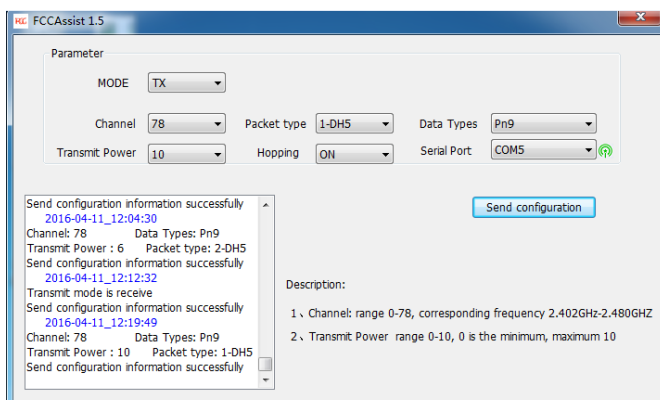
FCCAssist 1.5

Parameter

MODE TX

Channel 78
Packet type 1-DH5
Data Types Pn9
Transmit Power 10
Hopping ON
Serial Port COM5

Send configuration information successfully
2016-04-11_12:04:30
Channel: 78 Data Types: Pn9
Transmit Power : 6 Packet type: 2-DH5
Send configuration information successfully
2016-04-11_12:12:32
Transmit mode is receive
Send configuration information successfully
2016-04-11_12:19:49
Channel: 78 Data Types: Pn9
Transmit Power : 10 Packet type: 1-DH5
Send configuration information successfully

Send configuration

Description:

1、Channel: range 0-78, corresponding frequency 2.402GHz-2.480GHZ

2、Transmit Power range 0-10, 0 is the minimum, maximum 10